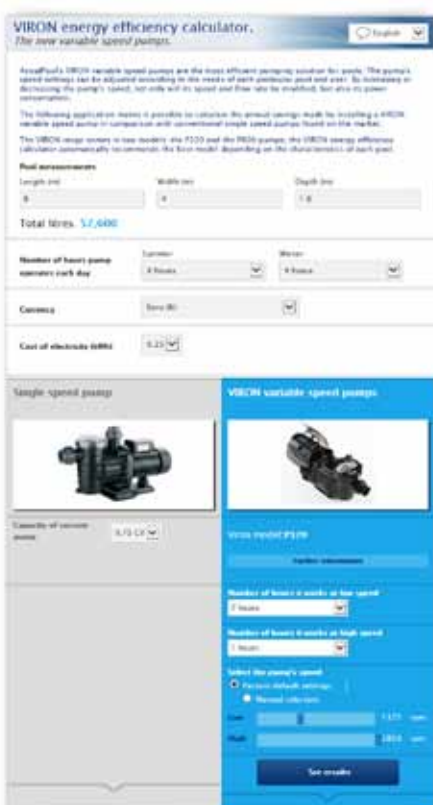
VIRON energy efficiency calculator.
The new variable speed pumps.

English

AstralPool's VIRON variable speed pumps are the most efficient pumping solution for pools. The pump's speed settings can be adjusted according to the needs of each particular pool and user. By increasing or decreasing the pump's speed, not only are its speed and flow rate be modified, but also its power consumption.

The following application makes it possible to calculate the annual savings made by installing a VIRON variable speed pump in comparison with conventional single speed pumps found on the market.

The VIRON range comes in two models: the P320 and the P800 pumps; the VIRON energy efficiency calculator automatically recommends the best model depending on the characteristics of each pool.

Pool measurements

Length (m)
8
Width (m)
4
Depth (m)
1.8

Total litres 57,600

Number of hours pump operates each day
Summer
8 hours
Winter
4 hours

Currency
Euro (€)

Cost of electricity (kWh)
0.23

Single speed pump

Capacity of current pump
0.75 CV

VIRON variable speed pumps

Viron model P320

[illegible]

Number of hours it works at low speed
7 hours

Number of hours it works at high speed
1 hours

Select the pump's speed
Factory default settings
Manual selection

Low
1125 rpm
High
2850 rpm

See results